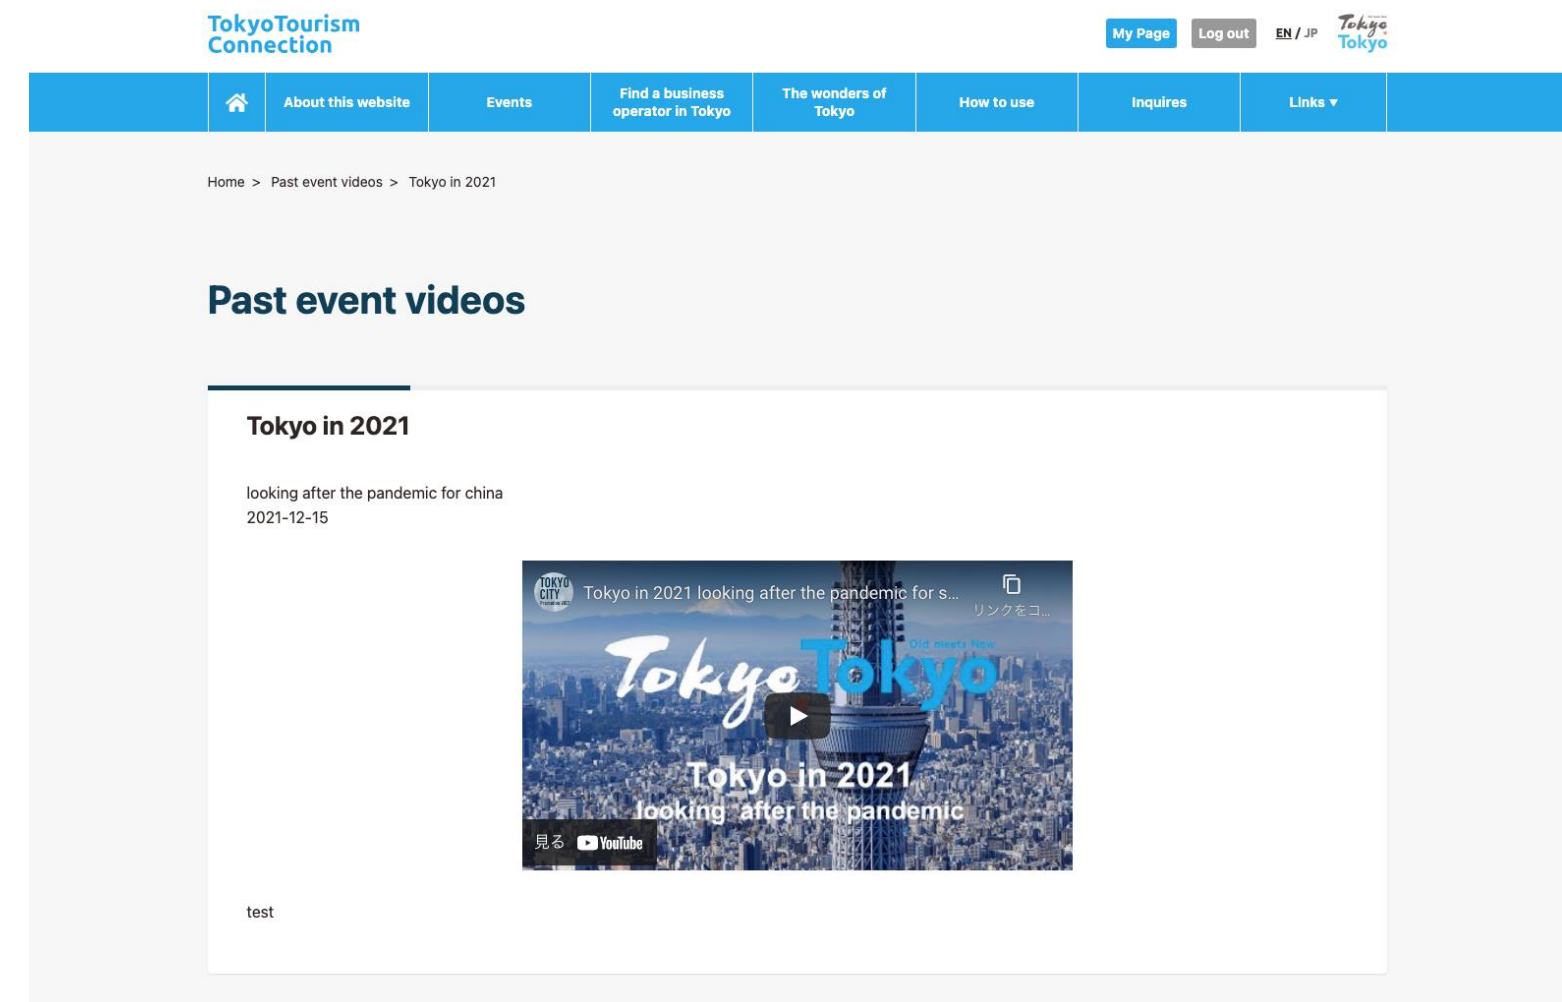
TokyoTourism Connection

My Page Log out EN / JP Tokyo Tokyo

About this website | Events | Find a business operator in Tokyo | The wonders of Tokyo | How to use | Inquires | Links ▾

Home > Past event videos > Tokyo in 2021

Past event videos

Tokyo in 2021

looking after the pandemic for china
2021-12-15

TOKYO CITY Tokyo in 2021 looking after the pandemic for s...
リンクをコ...

Tokyo Tokyo
Old meets New

Tokyo in 2021
looking after the pandemic

見る YouTube

test